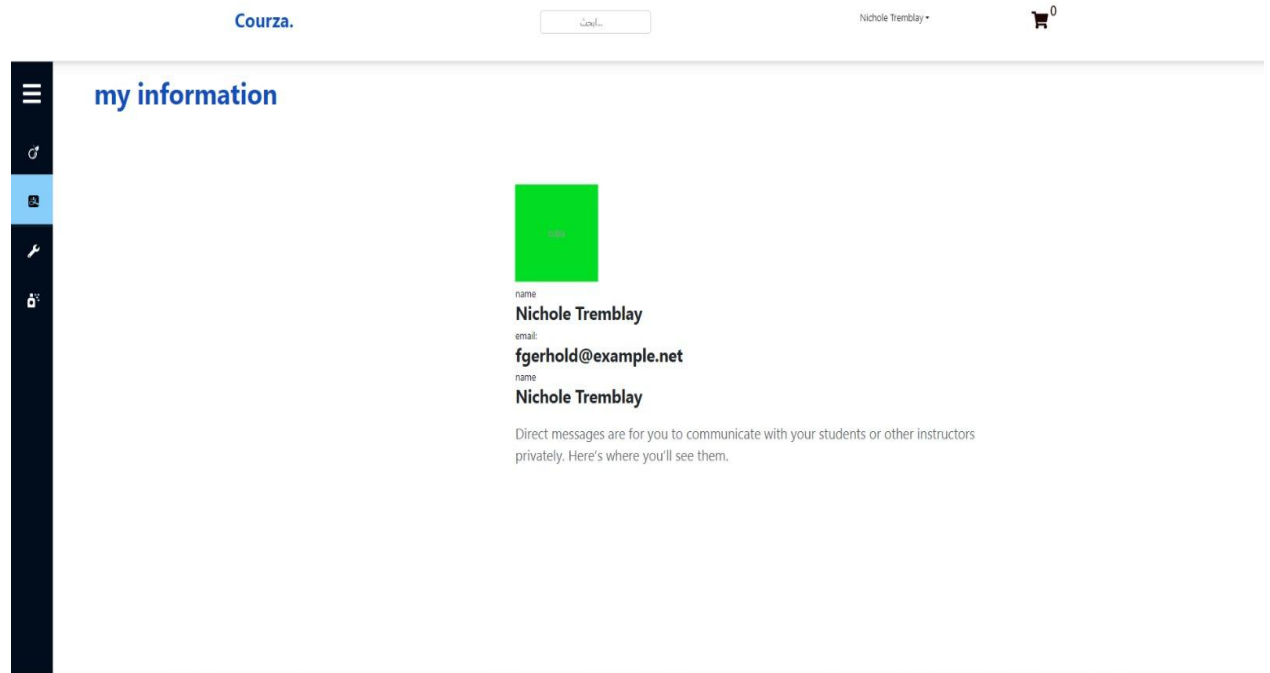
Courza.

ابحث...

Nichole Tremblay

0

my information

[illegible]

name

Nichole Tremblay

email:

fgerhold@example.net

name

Nichole Tremblay

Direct messages are for you to communicate with your students or other instructors privately. Here's where you'll see them.